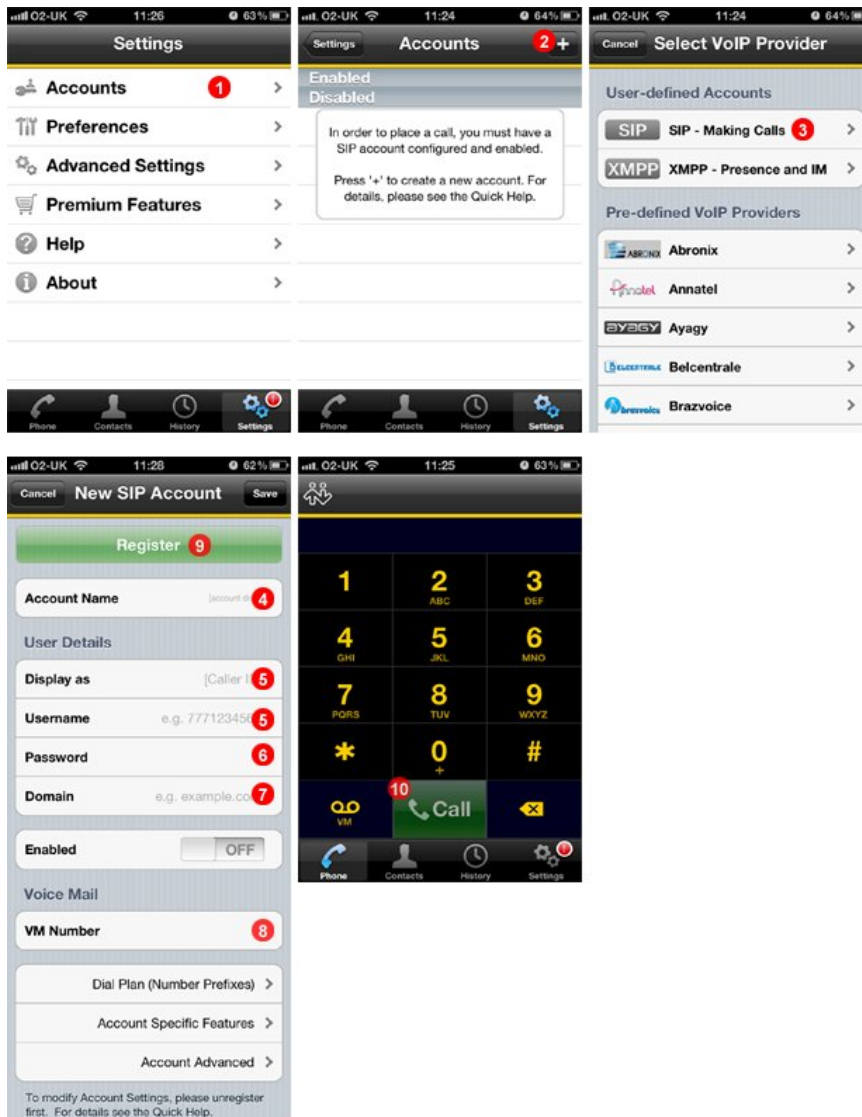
O2-UK 11:26 63%

Settings

Accounts 1

Preferences

Advanced Settings

Premium Features

Help

About

Phone Contacts History Settings

O2-UK 11:24 64%

Settings Accounts 2 +

Enabled

Disabled

In order to place a call, you must have a SIP account configured and enabled.

Press '+' to create a new account. For details, please see the Quick Help.

Phone Contacts History Settings

O2-UK 11:24 64%

Cancel Select VoIP Provider

User-defined Accounts

SIP SIP - Making Calls 3

XMPP XMPP - Presence and IM

Pre-defined VoIP Providers

ABRONIX Abronix

Annatel Annatel

AYAGY Ayagy

BELCENTRALE Belcentrale

brazvoice Brazvoice

O2-UK 11:28 62%

Cancel New SIP Account Save

Register 9

Account Name [account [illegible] 4

User Details

Display as [Caller I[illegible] 5

Username e.g. 77712345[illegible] 5

Password 6

Domain e.g. example.co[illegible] 7

Enabled OFF

Voice Mail

VM Number 8

Dial Plan (Number Prefixes)

Account Specific Features

Account Advanced

To modify Account Settings, please unregister first. For details see the Quick Help.

O2-UK 11:25 63%

1

2 ABC

3 DEF

4 GHI

5 JKL

6 MNO

7 PQRS

8 TUV

9 WXYZ

*

0 +

#

VM

10 Call

Phone Contacts History Settings